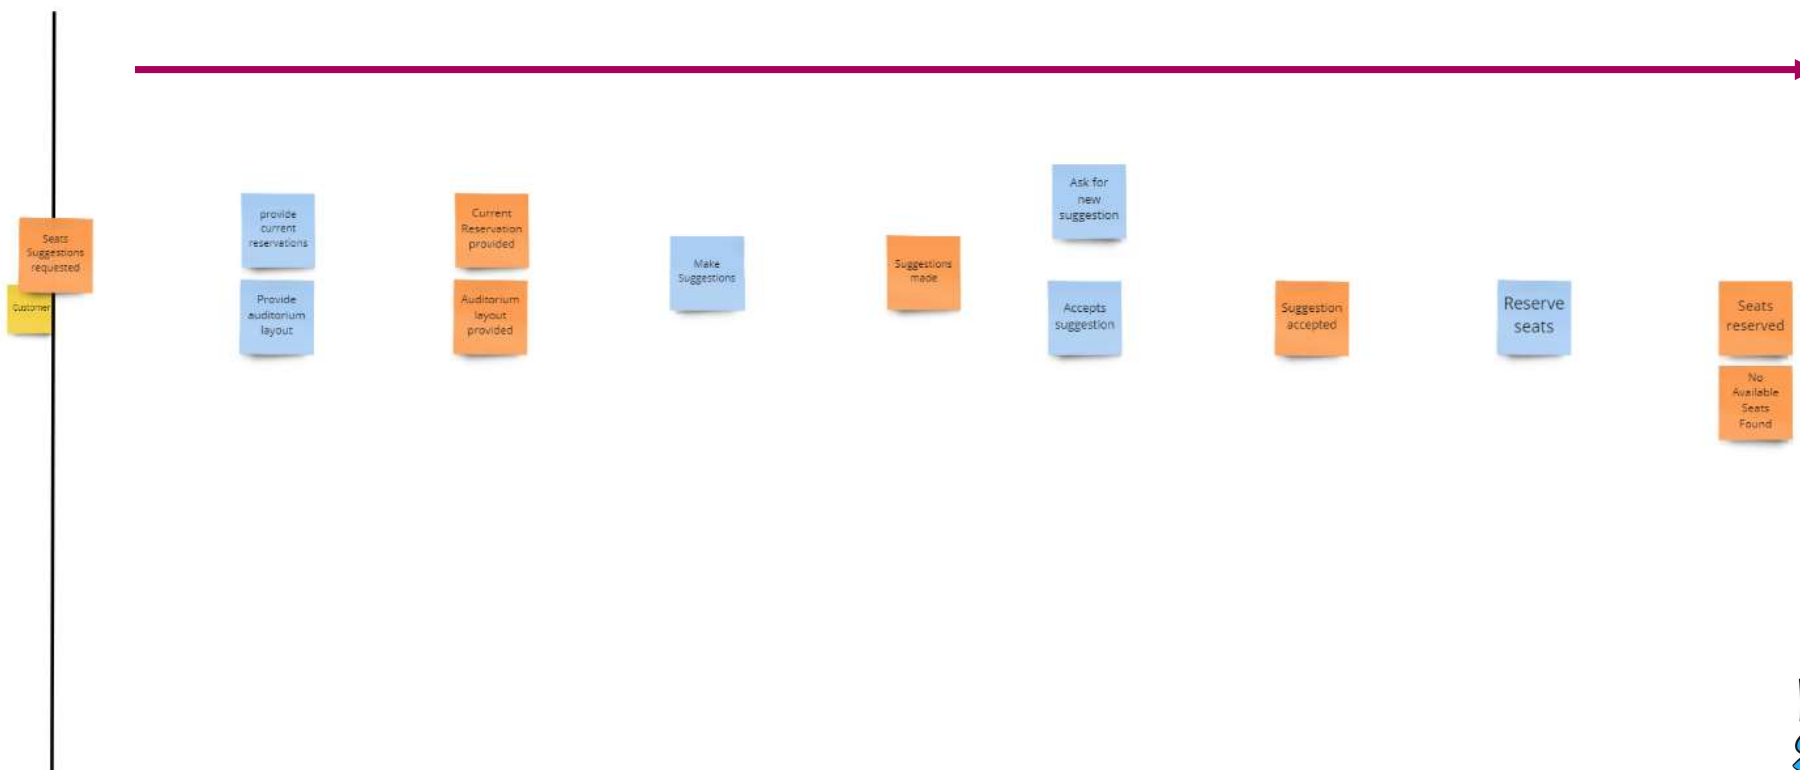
Seats Suggestions requested

Customer

provide current reservations

Provide auditorium layout

Current Reservation provided

Auditorium layout provided

Make Suggestions

Suggestions made

Ask for new suggestion

Accepts suggestion

Suggestion accepted

Reserve seats

Seats reserved

No Available Seats Found